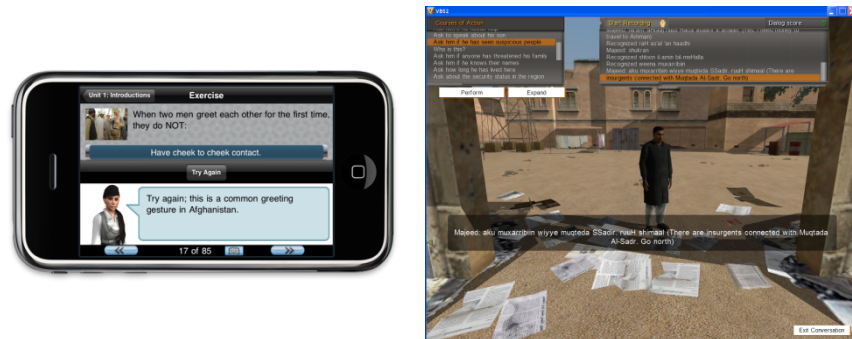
Unit 1: Introductions
Exercise

When two men greet each other for the first time, they do NOT:

Have cheek to cheek contact.

Try Again

Try again; this is a common greeting gesture in Afghanistan.

17 of 85

VBS2

Course of Action
Ask to speak about his son
Ask him if he has seen suspicious people
Who is this?
Ask him if anyone has threatened his family
Ask him if he knows their names
Ask how long he has lived here
Ask about the security status in the region

Perform
Expand

Dialog score

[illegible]
Recognized raH as'al 'an fawdhi
Majeed: shukran
Recognized shlon il-amn bil-maHalla
Recognized weena muxarribin
Majeed: aku muxarribin wiyye muqteda SSadir, ruuH shimaal (There are insurgents connected with Muqtada Al-Sadr. Go north)
Insurgents connected with Muqtada Al-Sadr. Go north

Majeed: aku muxarribin wiyye muqteda SSadir, ruuH shimaal (There are insurgents connected with Muqtada Al-Sadr. Go north)

Exit Conversation